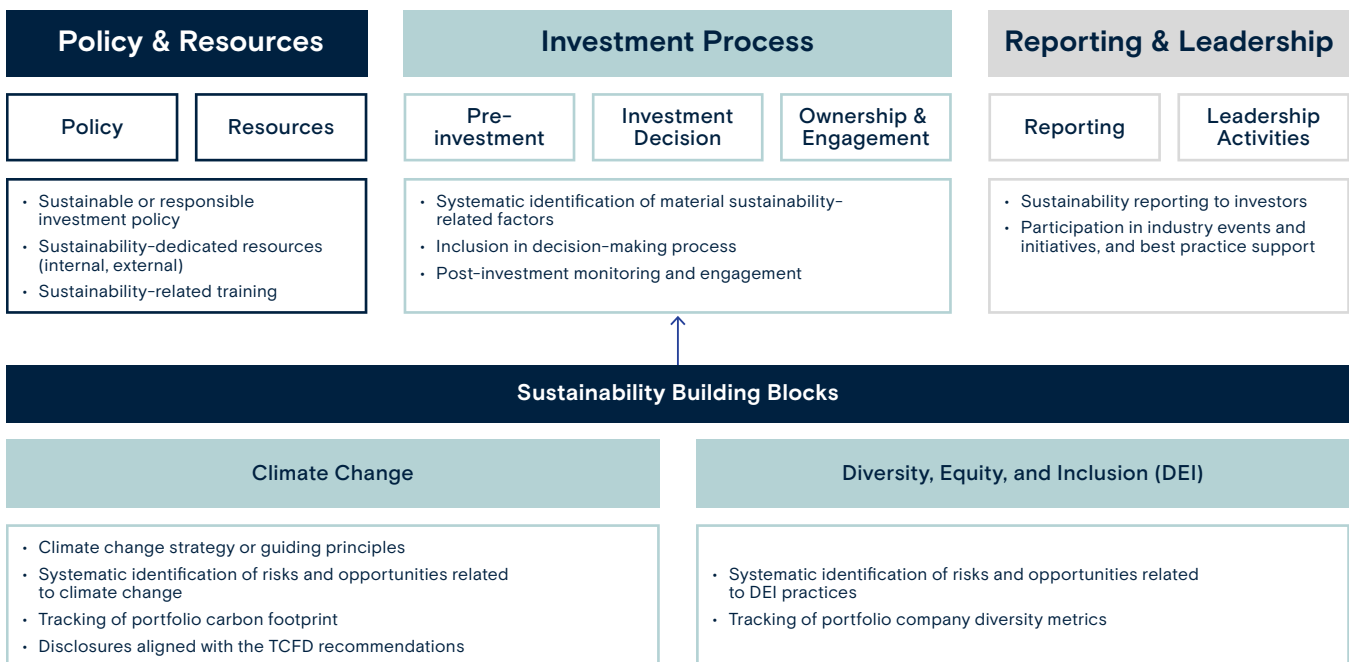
Policy & Resources

Policy

Resources

- Sustainable or responsible investment policy
- Sustainability-dedicated resources (internal, external)
- Sustainability-related training

Investment Process

Pre-investment

Investment Decision

Ownership & Engagement

- Systematic identification of material sustainability-related factors
- Inclusion in decision-making process
- Post-investment monitoring and engagement

Reporting & Leadership

Reporting

Leadership Activities

- Sustainability reporting to investors
- Participation in industry events and initiatives, and best practice support

Sustainability Building Blocks

Climate Change

- Climate change strategy or guiding principles
- Systematic identification of risks and opportunities related to climate change
- Tracking of portfolio carbon footprint
- Disclosures aligned with the TCFD recommendations

Diversity, Equity, and Inclusion (DEI)

- Systematic identification of risks and opportunities related to DEI practices
- Tracking of portfolio company diversity metrics